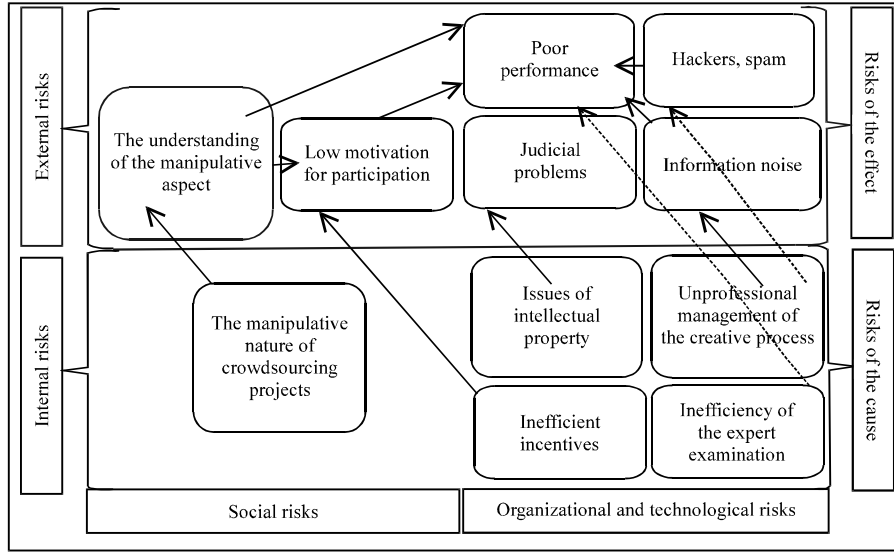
External risks

Internal risks

Poor performance

Hackers, spam

The understanding of the manipulative aspect

Low motivation for participation

Judicial problems

Information noise

Risks of the effect

The manipulative nature of crowdsourcing projects

Issues of intellectual property

Unprofessional management of the creative process

Inefficient incentives

Inefficiency of the expert examination

Risks of the cause

Social risks

Organizational and technological risks